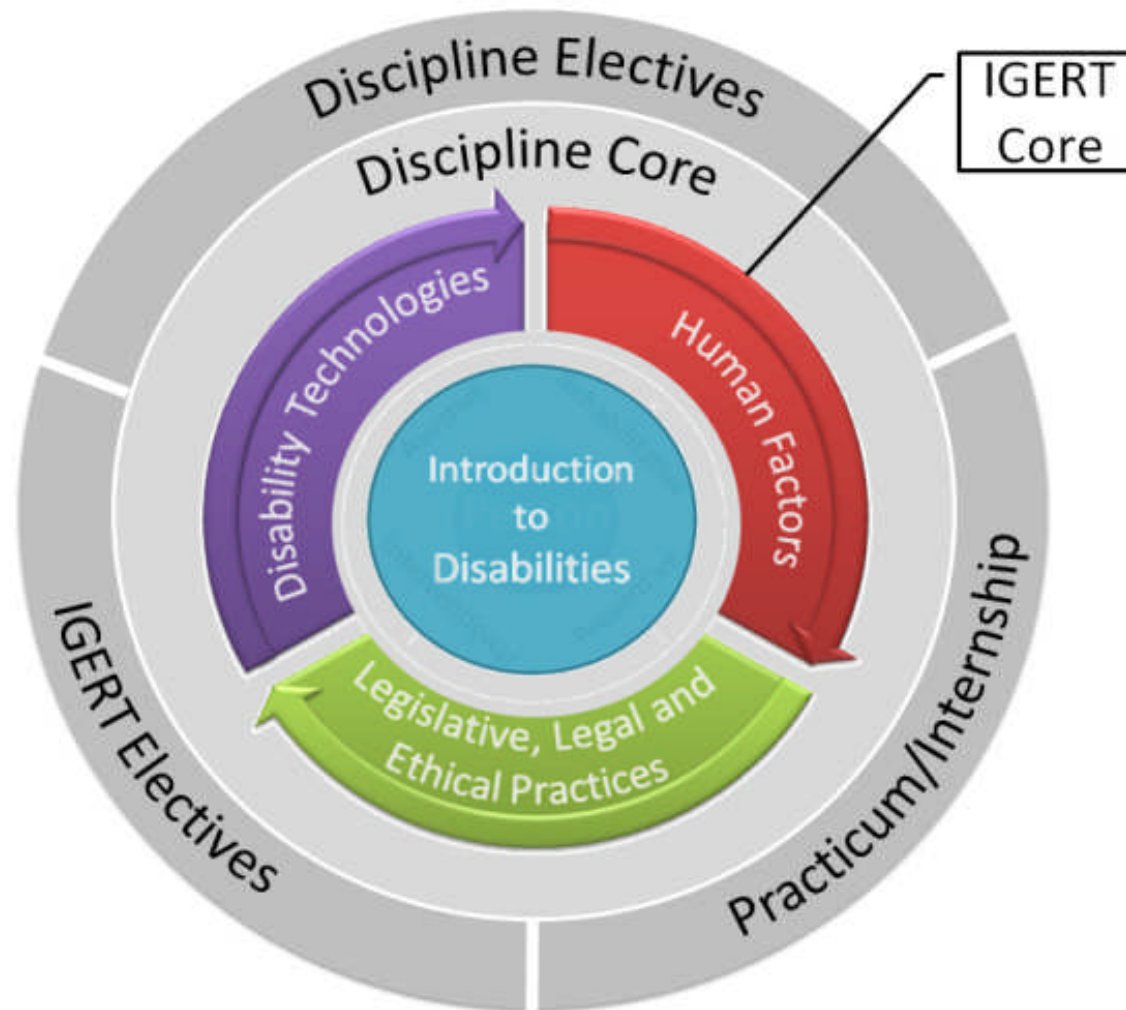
Discipline Electives

IGERT Core

Discipline Core

Disability Technologies

Human Factors

Introduction to Disabilities

Legislative, Legal and Ethical Practices

IGERT Electives

Practicum/Internship